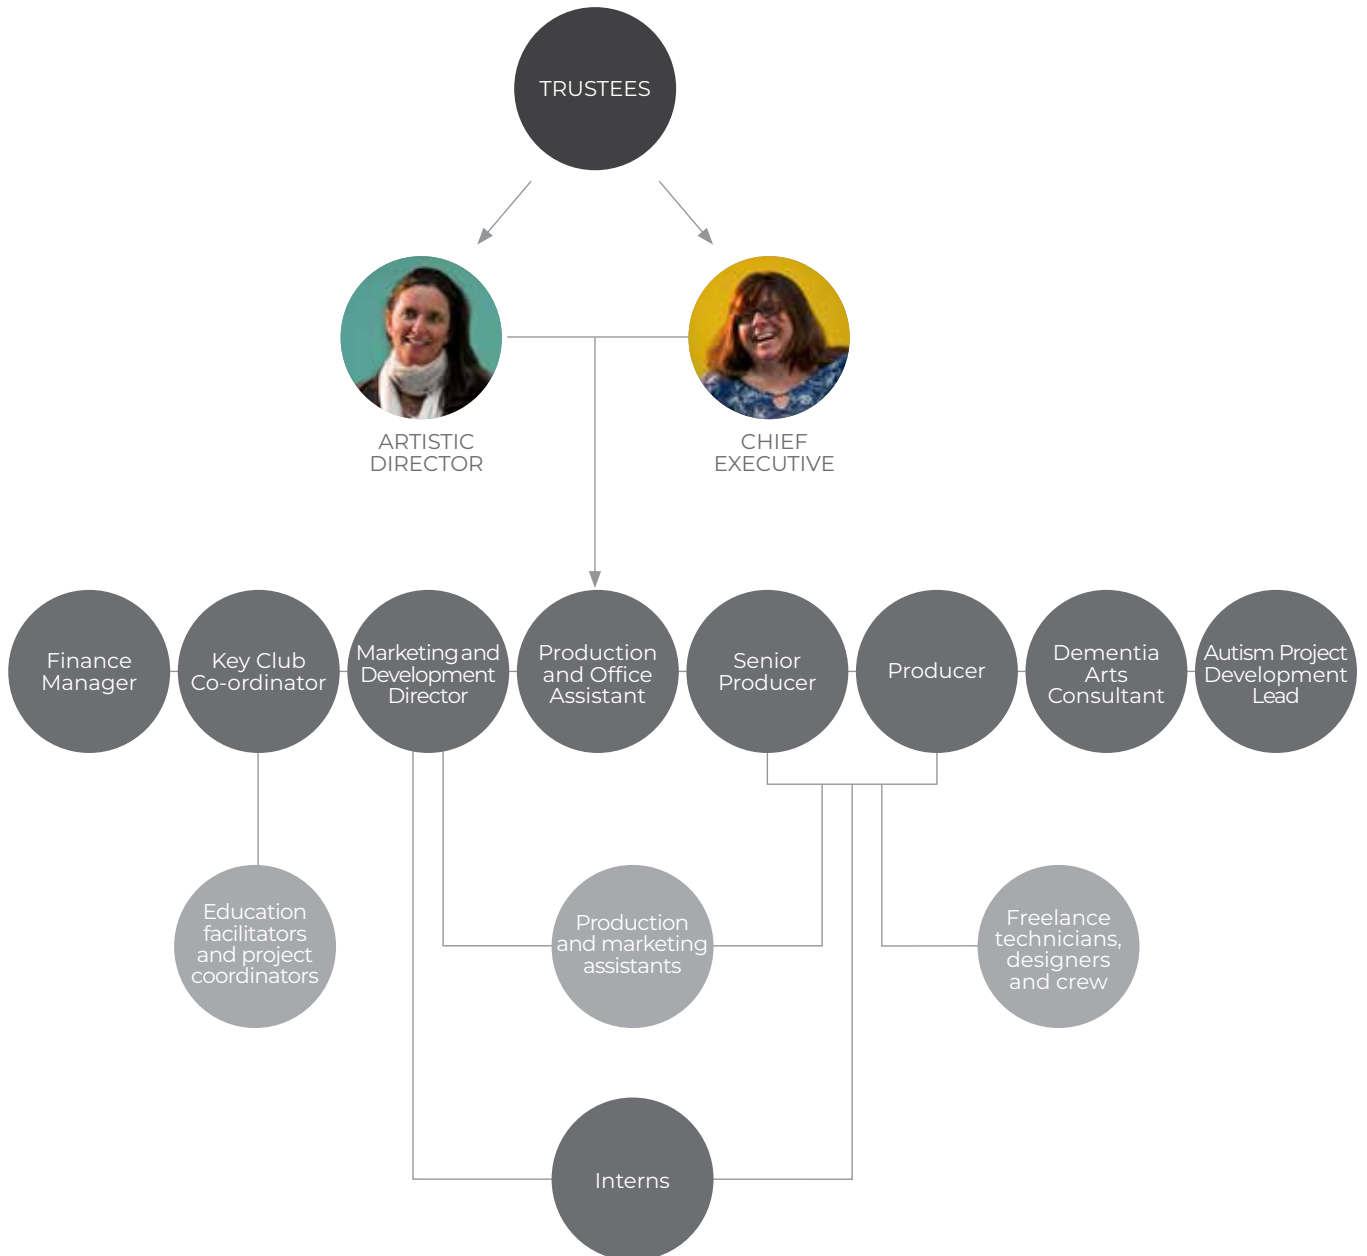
TRUSTEES

ARTISTIC DIRECTOR

CHIEF EXECUTIVE

Finance Manager

Key Club Co-ordinator

Marketing and Development Director

Production and Office Assistant

Senior Producer

Producer

Dementia Arts Consultant

Autism Project Development Lead

Education facilitators and project coordinators

Production and marketing assistants

Freelance technicians, designers and crew

Interns